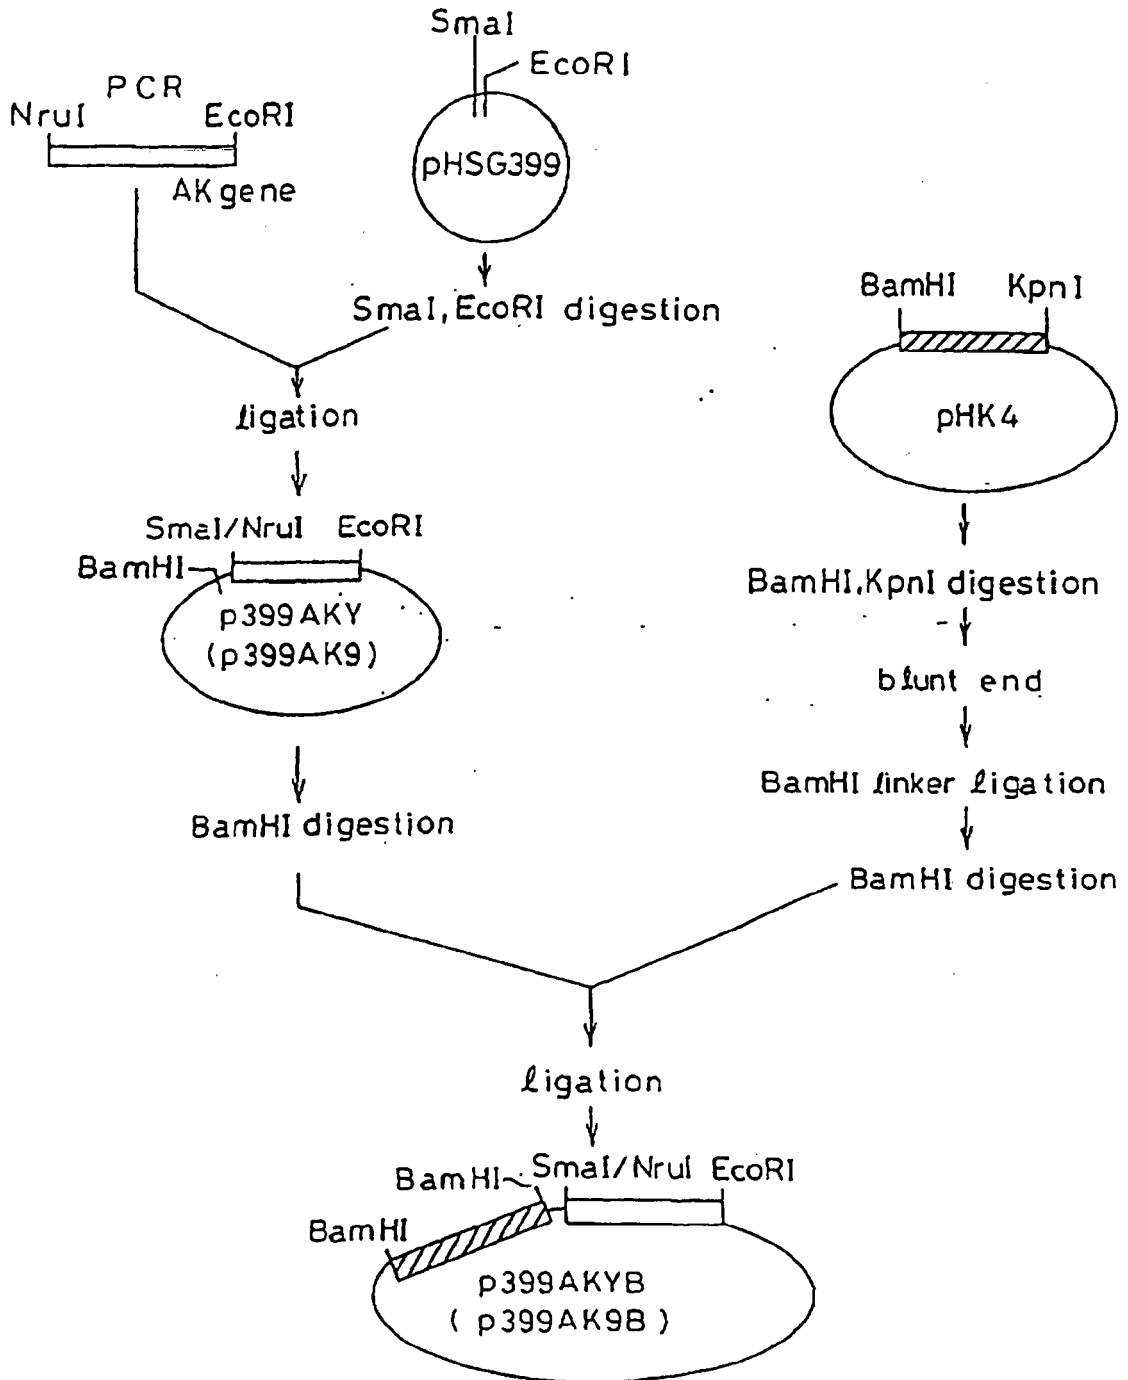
SmaI
EcoRI
PCR
NruI EcoRI
AK gene
pHSG399
SmaI, EcoRI digestion
BamHI KpnI
pHK4
ligation
SmaI/NruI EcoRI
BamHI
p399AKY
(p399AK9)
BamHI, KpnI digestion
blunt end
BamHI linker ligation
BamHI digestion
BamHI digestion
ligation
BamHI SmaI/NruI EcoRI
BamHI
p399AKYB
(p399AK9B)